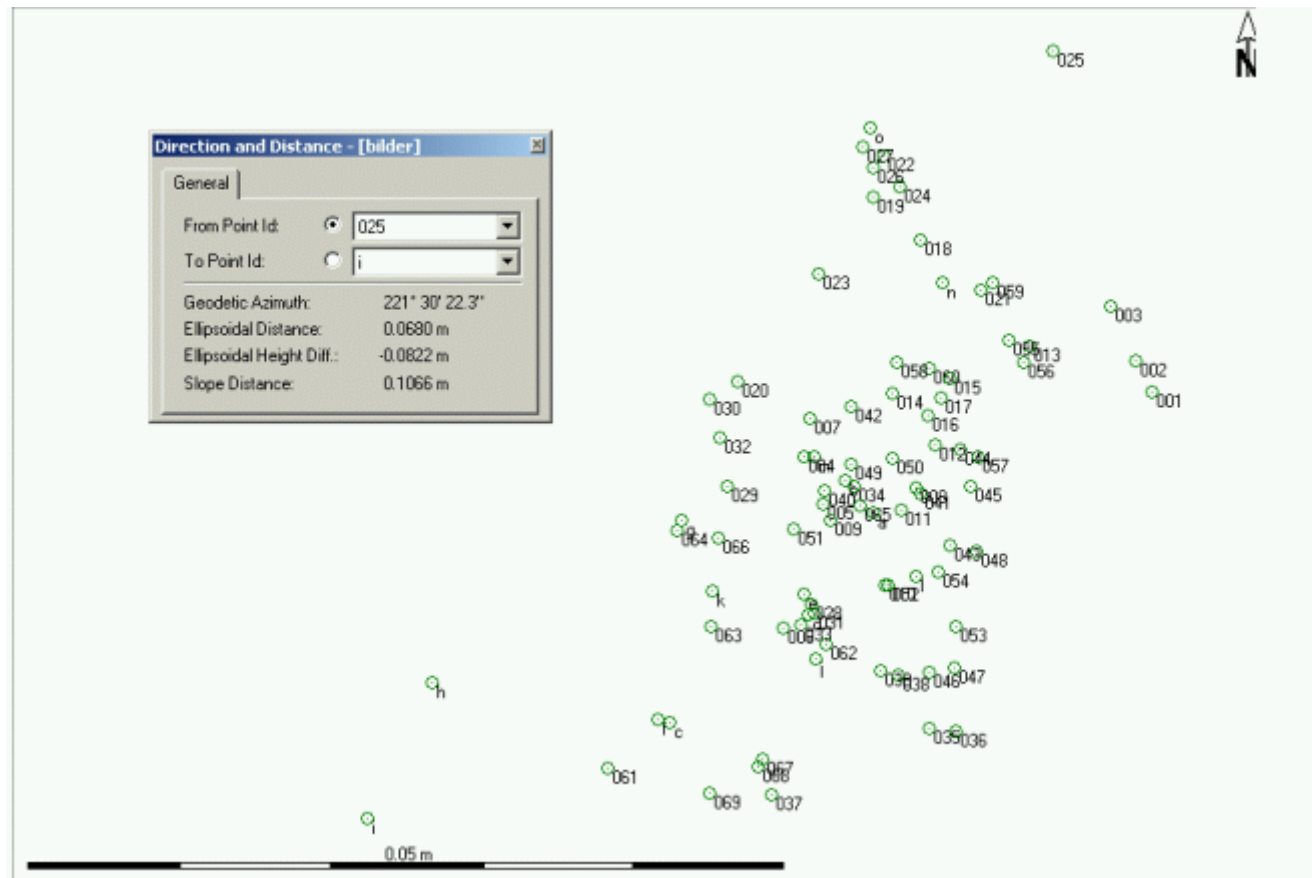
Direction and Distance - [bilder]

General

From Point Id: 025

To Point Id: i

Geodetic Azimuth: 221° 30' 22.3"

Ellipsoidal Distance: 0.0680 m

Ellipsoidal Height Diff.: -0.0822 m

Slope Distance: 0.1066 m

N

025
o
027
022
026
024
019
018
023
n
021
059
003
055
013
056
002
058
060
015
001
020
030
014
017
042
007
016
032
012
044
057
064
049
050
029
040
034
008
041
045
005
065
011
009
a
g
064
066
051
043
048
052
054
k
028
031
063
033
053
062
039
038
046
047
h
f
c
035
036
067
068
061
069
037
i

0.05 m